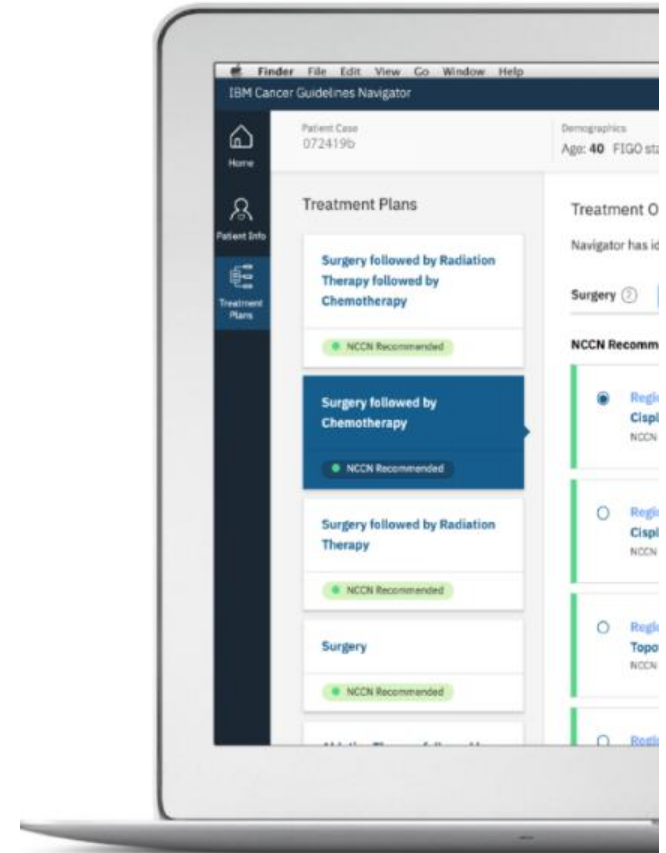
Finder File Edit View Go Window Help

IBM Cancer Guidelines Navigator

Home

Patient Info

Treatment Plans

Patient Case
072419b

Demographics
Age: 40 FIGO sta

Treatment Plans

Surgery followed by Radiation Therapy followed by Chemotherapy

NCCN Recommended

Surgery followed by Chemotherapy

NCCN Recommended

Surgery followed by Radiation Therapy

NCCN Recommended

Surgery

NCCN Recommended

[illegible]

Treatment O

Navigator has id

Surgery

NCCN Recomm

Regi
Cispl
NCCN

Regi
Cispl
NCCN

Regi
Topo
NCCN

Regi